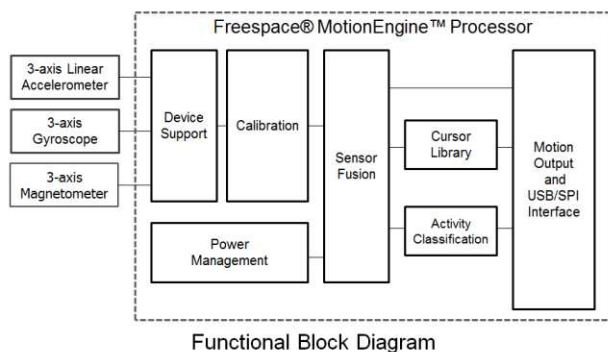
Freespace® MotionEngine™ Processor

3-axis Linear Accelerometer

3-axis Gyroscope

3-axis Magnetometer

Device Support

Calibration

Sensor Fusion

Cursor Library

Activity Classification

Motion Output and USB/SPI Interface

Power Management

Functional Block Diagram